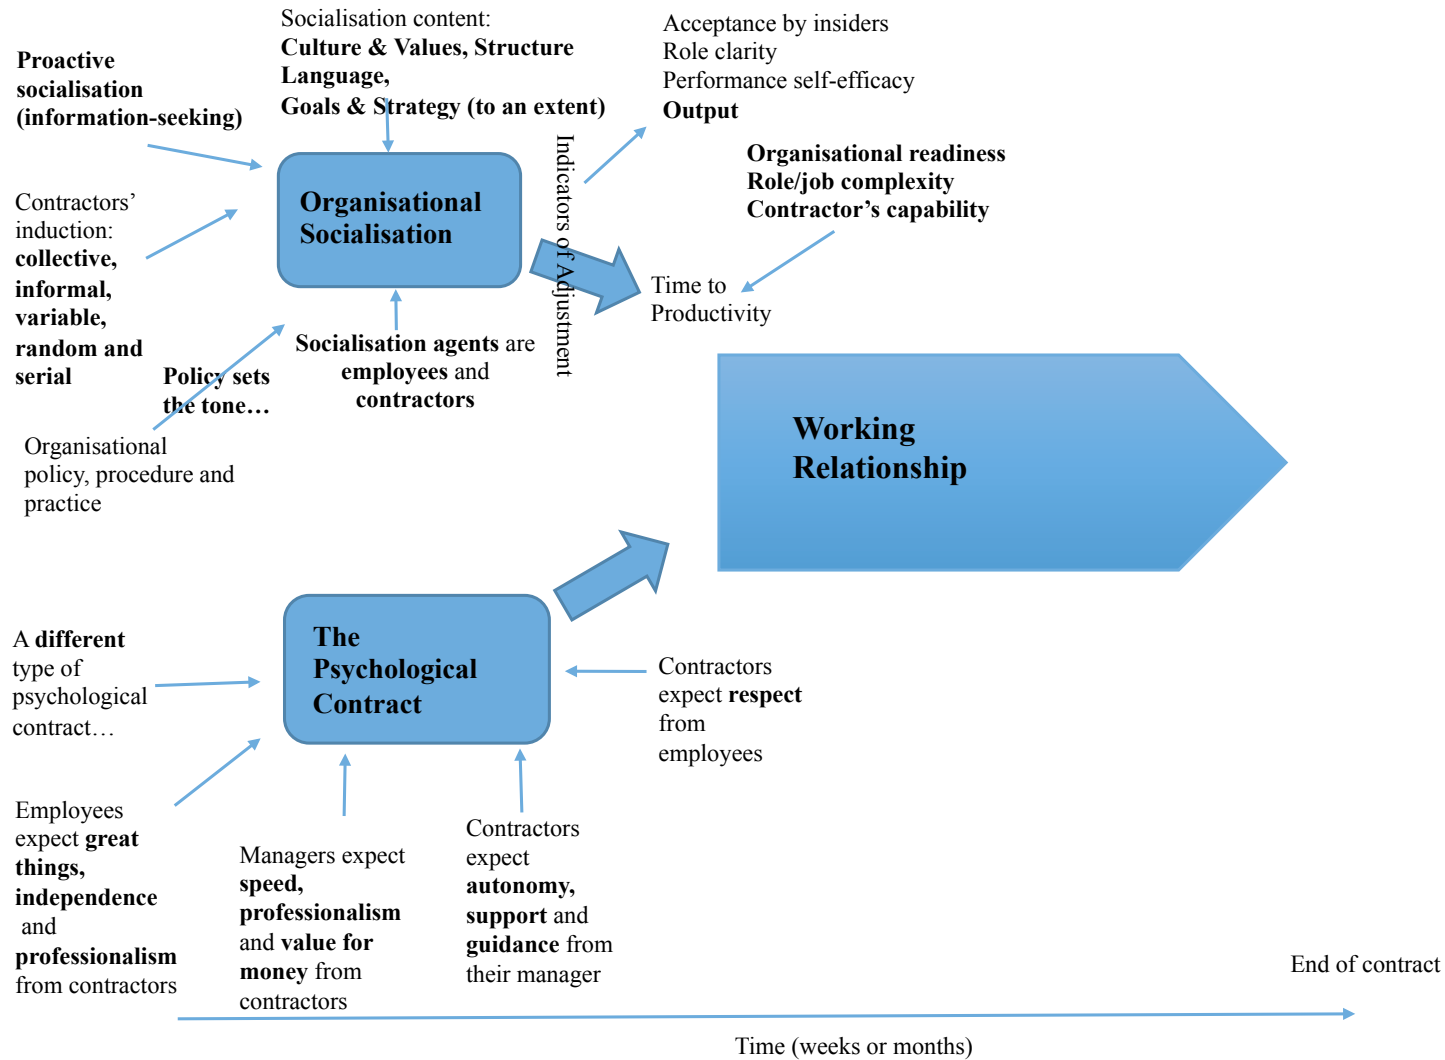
Socialisation content:
**Culture & Values, Structure Language,**
**Goals & Strategy (to an extent)**

Acceptance by insiders
Role clarity
Performance self-efficacy
**Output**

**Proactive socialisation (information-seeking)**

**Organisational readiness**
**Role/job complexity**
**Contractor's capability**

Contractors' induction: **collective, informal, variable, random and serial**

**Organisational Socialisation**

Indicators of Adjustment

Time to Productivity

**Policy sets the tone…**

**Socialisation agents** are **employees** and **contractors**

Organisational policy, procedure and practice

**Working Relationship**

A **different** type of psychological contract…

**The Psychological Contract**

Contractors expect **respect** from employees

Employees expect **great things, independence** and **professionalism** from contractors

Managers expect **speed, professionalism** and **value for money** from contractors

Contractors expect **autonomy, support** and **guidance** from their manager

End of contract

Time (weeks or months)